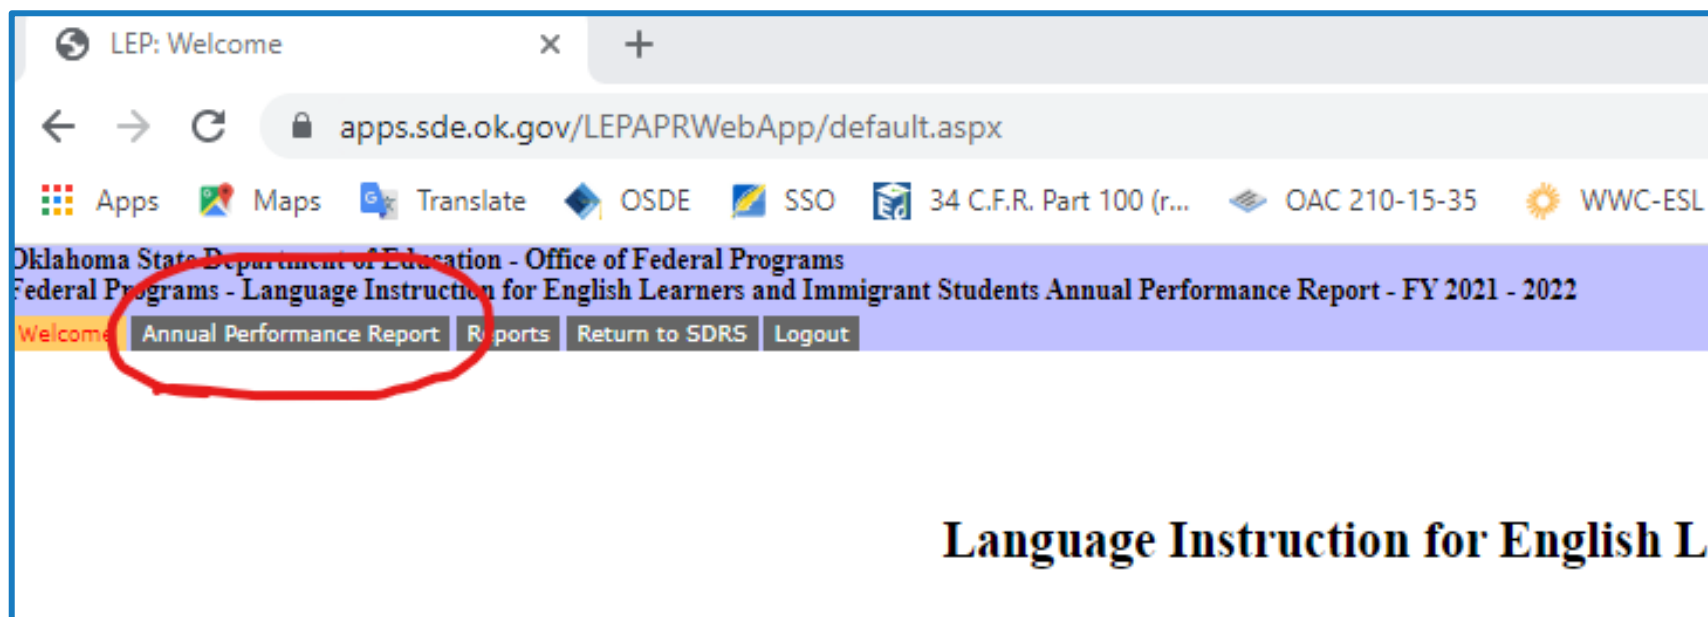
LEP: Welcome ×
+
apps.sde.ok.gov/LEPAPRWebApp/default.aspx
Apps Maps Translate OSDE SSO 34 C.F.R. Part 100 (r... OAC 210-15-35 WWC-ESL

Oklahoma State Department of Education - Office of Federal Programs
Federal Programs - Language Instruction for English Learners and Immigrant Students Annual Performance Report - FY 2021 - 2022
Welcome Annual Performance Report Reports Return to SDRS Logout

Language Instruction for English L